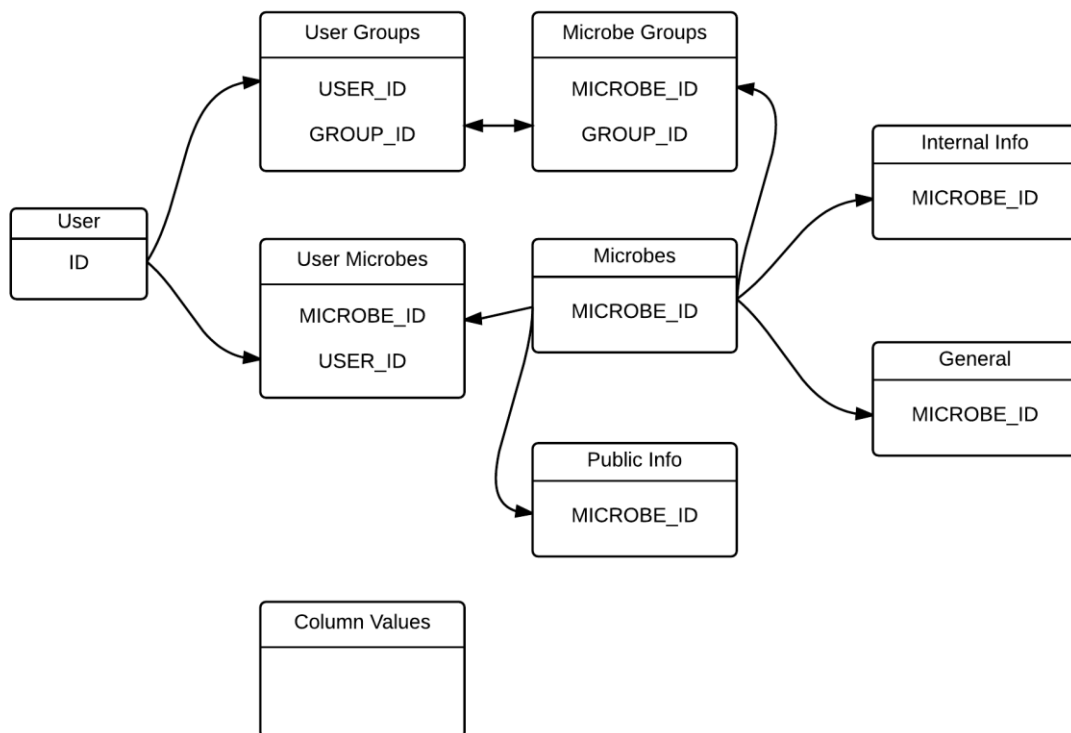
User Groups
USER_ID
GROUP_ID

Microbe Groups
MICROBE_ID
GROUP_ID

Internal Info
MICROBE_ID

User
ID

User Microbes
MICROBE_ID
USER_ID

Microbes
MICROBE_ID

General
MICROBE_ID

Public Info
MICROBE_ID

Column Values